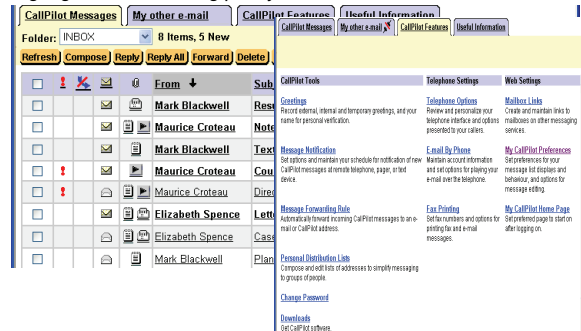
CallPilot Messages | My other e-mail | CallPilot Features | Useful Information

Folder: INBOX 8 Items, 5 New

Refresh | Compose | Reply | Reply All | Forward | Delete

| | ! | | | | From | Sub |
|---|---|---|---|---|---|---|
| | | | | | Mark Blackwell | Resu |
| | | | | | Maurice Croteau | Note |
| | | | | | Mark Blackwell | Text |
| | ! | | | | Maurice Croteau | Cou |
| | ! | | | | Maurice Croteau | Direc |
| | | | | | Elizabeth Spence | Lette |
| | | | | | Elizabeth Spence | Case |
| | | | | | Mark Blackwell | Plan |

CallPilot Messages | My other e-mail | CallPilot Features | Useful Information

CallPilot Tools

Greetings
Record external, internal and temporary greetings, and your name for personal verification.

Message Notification
Set options and maintain your schedule for notification of new CallPilot messages at remote telephone, pager, or text device.

Message Forwarding Rule
Automatically forward incoming CallPilot messages to an e-mail or CallPilot address.

Personal Distribution Lists
Compose and edit lists of addresses to simplify messaging to groups of people.

Change Password

Downloads
Get CallPilot software.

Telephone Settings

Telephone Options
Review and personalize your telephone interface and options presented to your callers.

E-mail By Phone
Maintain account information and set options for playing your e-mail over the telephone.

Fax Printing
Set fax numbers and options for printing fax and e-mail messages.

Web Settings

Mailbox Links
Create and maintain links to mailboxes on other messaging services.

My CallPilot Preferences
Set preferences for your message list displays and behaviour, and options for message editing.

My CallPilot Home Page
Set preferred page to start on after logging on.